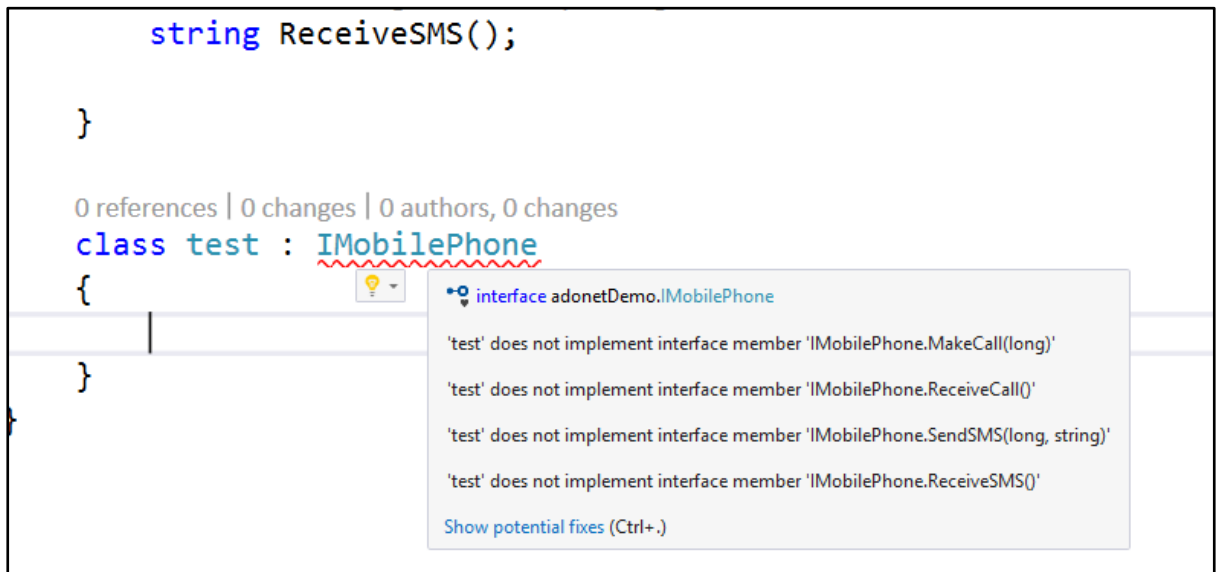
string ReceiveSMS();

}

0 references | 0 changes | 0 authors, 0 changes
class test : IMobilePhone
{

}
}

interface adonetDemo.IMobilePhone

'test' does not implement interface member 'IMobilePhone.MakeCall(long)'

'test' does not implement interface member 'IMobilePhone.ReceiveCall()'

'test' does not implement interface member 'IMobilePhone.SendSMS(long, string)'

'test' does not implement interface member 'IMobilePhone.ReceiveSMS()'

Show potential fixes (Ctrl+.)